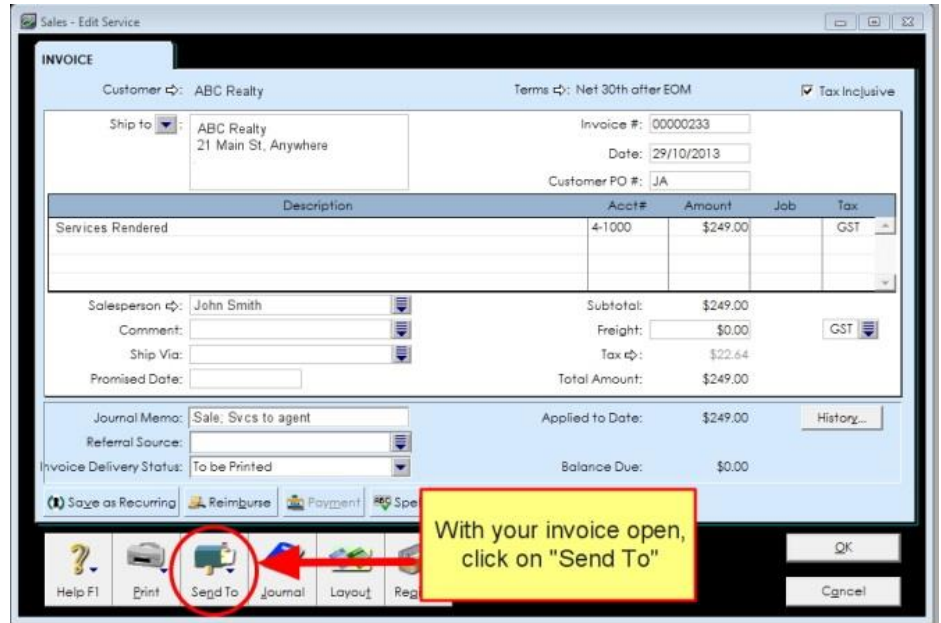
Sales - Edit Service

INVOICE

Customer ⇨: ABC Realty

Terms ⇨: Net 30th after EOM

Tax Inclusive

Ship to: ABC Realty
21 Main St, Anywhere

Invoice #: 00000233

Date: 29/10/2013

Customer PO #: JA

| Description | Acct# | Amount | Job | Tax |
|---|---|---|---|---|
| Services Rendered | 4-1000 | $249.00 | | GST |

Salesperson ⇨: John Smith

Comment:

Ship Via:

Promised Date:

Subtotal: $249.00

Freight: $0.00

GST

Tax ⇨: $22.64

Total Amount: $249.00

Journal Memo: Sale; Svcs to agent

Referral Source:

Invoice Delivery Status: To be Printed

Applied to Date: $249.00

History...

Balance Due: $0.00

Save as Recurring

Reimburse

Payment

Spe

With your invoice open, click on "Send To"

Help F1

Print

Send To

Journal

Layout

Reg

OK

Cancel